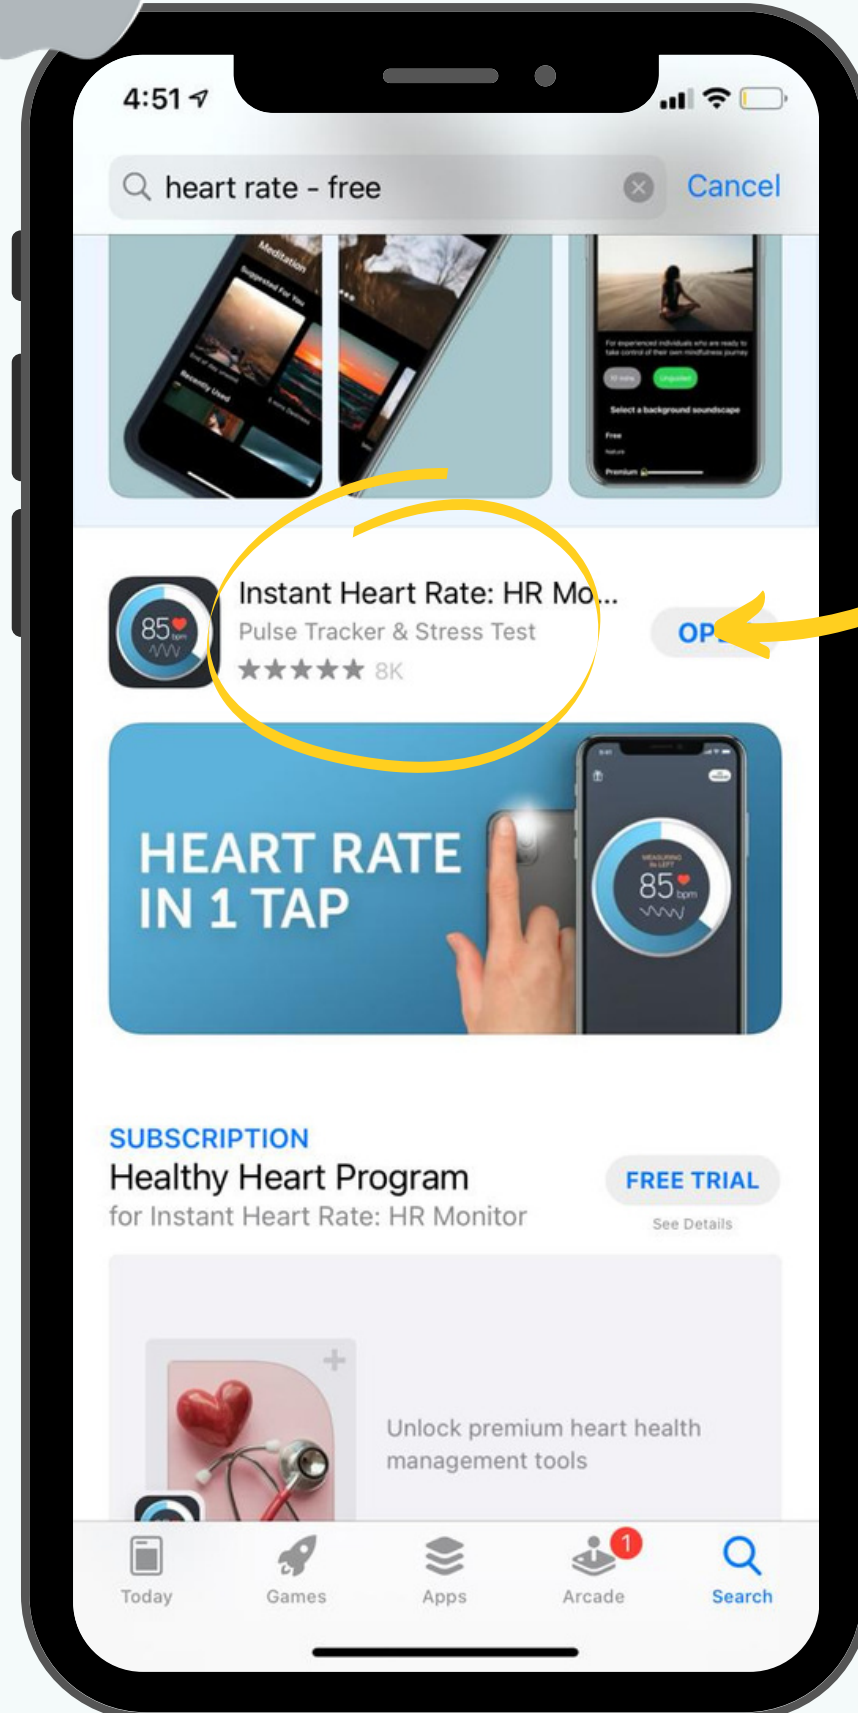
4:51

heart rate - free

Cancel

Meditation

Suggested For You

Recently Used

For experienced individuals who are ready to take control of their own mindfulness journey

Select a background soundscape

Free

Premium

Instant Heart Rate: HR Mo...

Pulse Tracker & Stress Test

★★★★★ 8K

OP

85 bpm

HEART RATE IN 1 TAP

85 bpm

SUBSCRIPTION

Healthy Heart Program

for Instant Heart Rate: HR Monitor

FREE TRIAL

See Details

Unlock premium heart health management tools

Today

Games

Apps

1

Arcade

Search